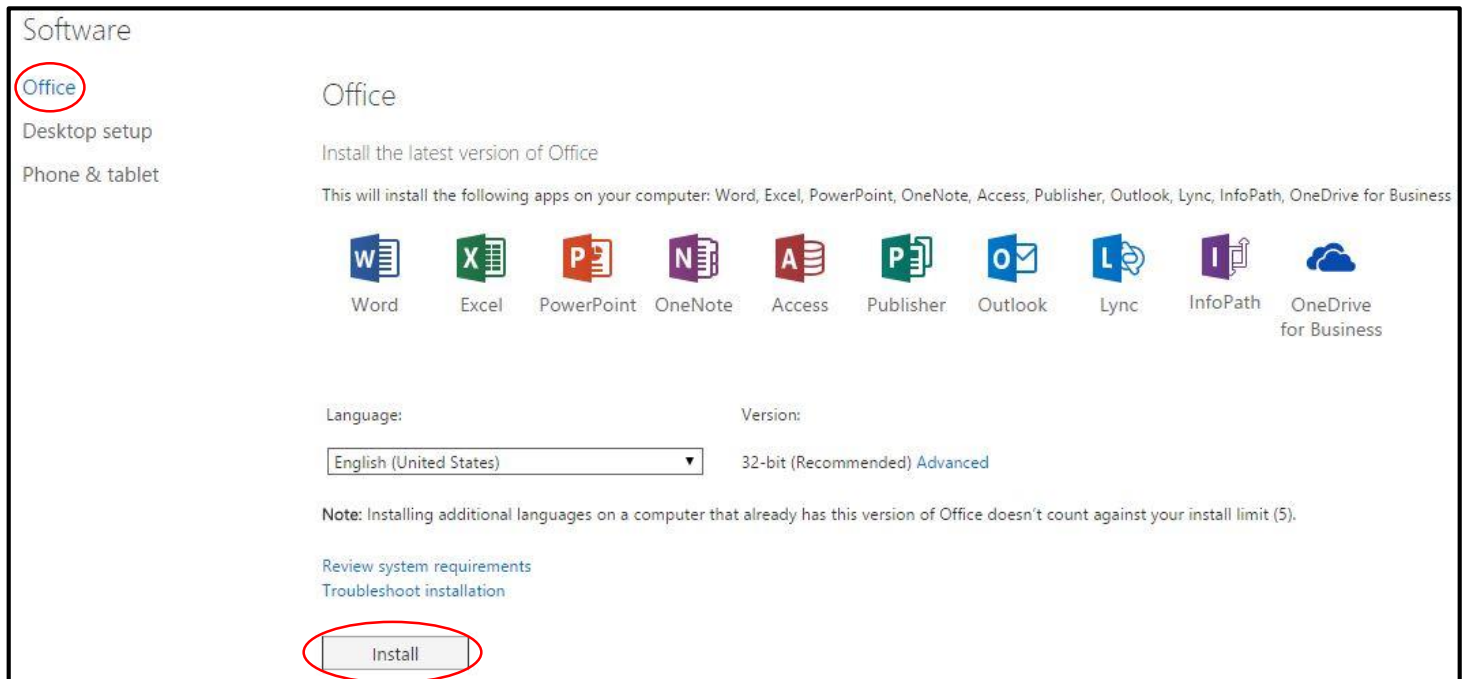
Software

Office

Desktop setup

Phone & tablet

Office

Install the latest version of Office

This will install the following apps on your computer: Word, Excel, PowerPoint, OneNote, Access, Publisher, Outlook, Lync, InfoPath, OneDrive for Business

W Word
X Excel
P PowerPoint
N OneNote
A Access
P Publisher
O Outlook
L Lync
I InfoPath
OneDrive for Business

Language:

English (United States)

Version:

32-bit (Recommended) Advanced

**Note:** Installing additional languages on a computer that already has this version of Office doesn't count against your install limit (5).

Review system requirements
Troubleshoot installation

Install